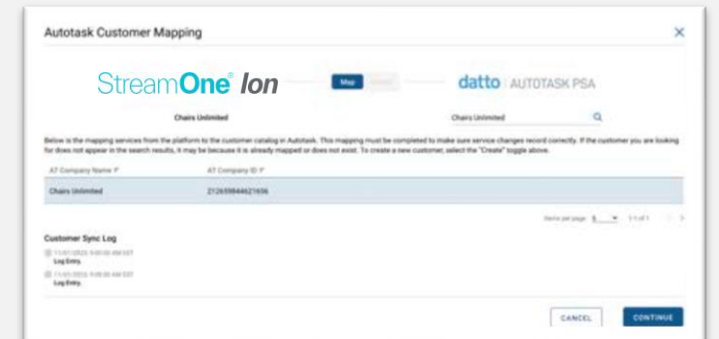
Autotask Customer Mapping

StreamOne® Ion

Map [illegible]

datto | AUTOTASK PSA

Chairs Unlimited

Chairs Unlimited

Below is the mapping services from the platform to the customer catalog in Autotask. This mapping must be completed to make sure service changes record correctly. If the customer you are looking for does not appear in the search results, it may be because it is already mapped or does not exist. To create a new customer, select the "Create" toggle above.

| AT Company Name | AT Company ID |
|---|---|
| Chairs Unlimited | 212659844621656 |

Items per page 5 1-1 of 1

Customer Sync Log

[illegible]
Log Entry.

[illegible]
Log Entry.

CANCEL

CONTINUE